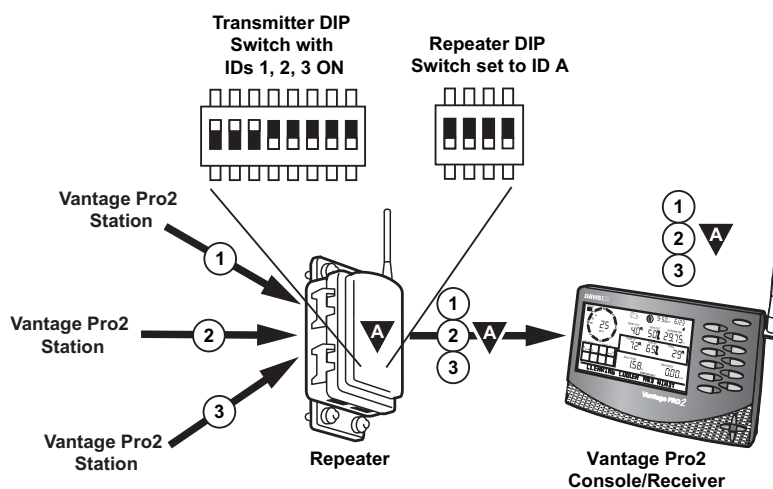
Transmitter DIP Switch with IDs 1, 2, 3 ON

Repeater DIP Switch set to ID A

Vantage Pro2 Station

Vantage Pro2 Station

Vantage Pro2 Station

1

2

3

A

1

2

3

A

1

2

3

A

DAVIS

Vantage Pro2

Repeater

Vantage Pro2 Console/Receiver